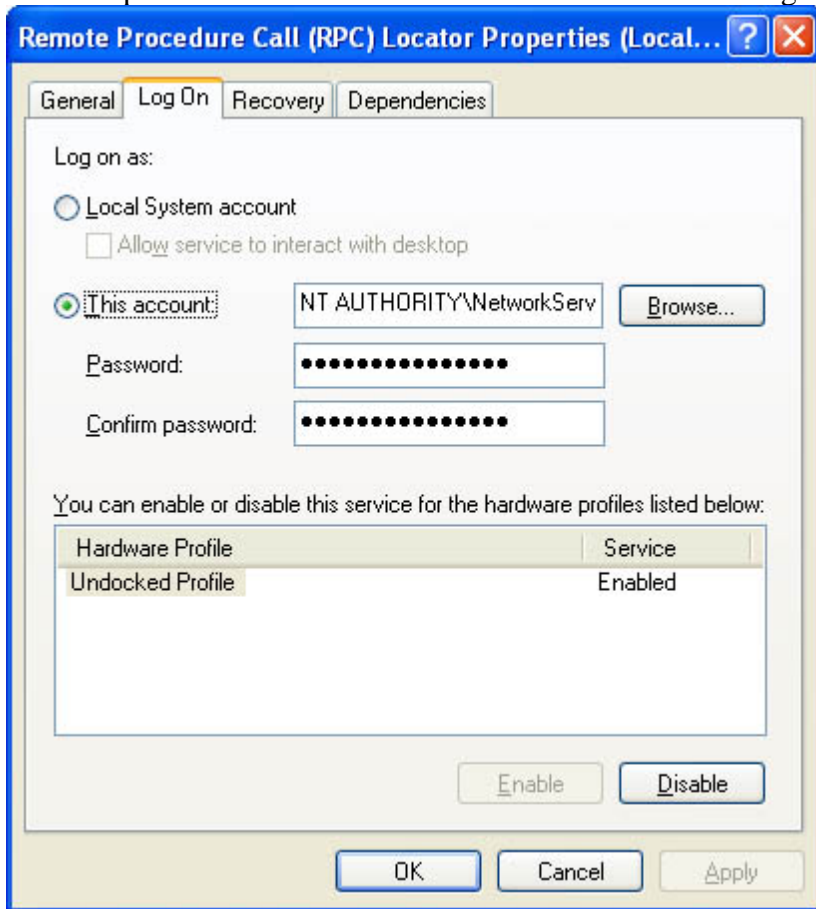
Remote Procedure Call (RPC) Locator Properties (Local...

General | Log On | Recovery | Dependencies

Log on as:

Local System account

Allow service to interact with desktop

This account: NT AUTHORITY\NetworkServ Browse...

Password: ●●●●●●●●●●●●●●●

Confirm password: ●●●●●●●●●●●●●●●

You can enable or disable this service for the hardware profiles listed below:

| Hardware Profile | Service |
|---|---|
| Undocked Profile | Enabled |

Enable Disable

OK Cancel Apply